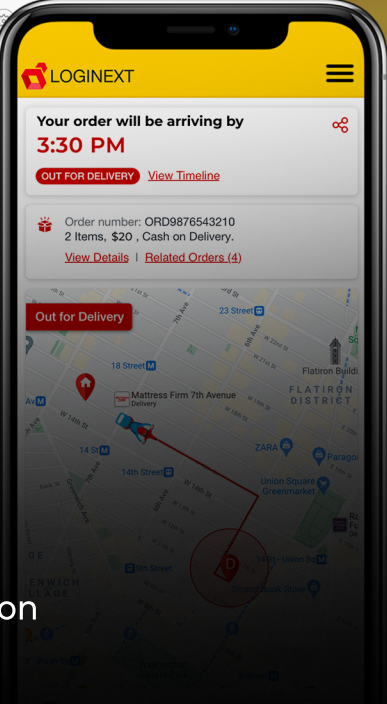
LOGINEXT

Your order will be arriving by
3:30 PM
OUT FOR DELIVERY View Timeline

Order number: ORD9876543210
2 Items, $20 , Cash on Delivery.
View Details | Related Orders (4)

Out for Delivery

23 Street
18 Street
Mattress Firm 7th Avenue
Delivery
Flatiron Buildi
FLATIRON DISTRICT
14 St
14th Street
ZARA
Union Square Greenmarket
W 14th St
7th Ave
8th Ave
W 23rd St
W 22nd St
W 18th St
14th St - Union Sq
on